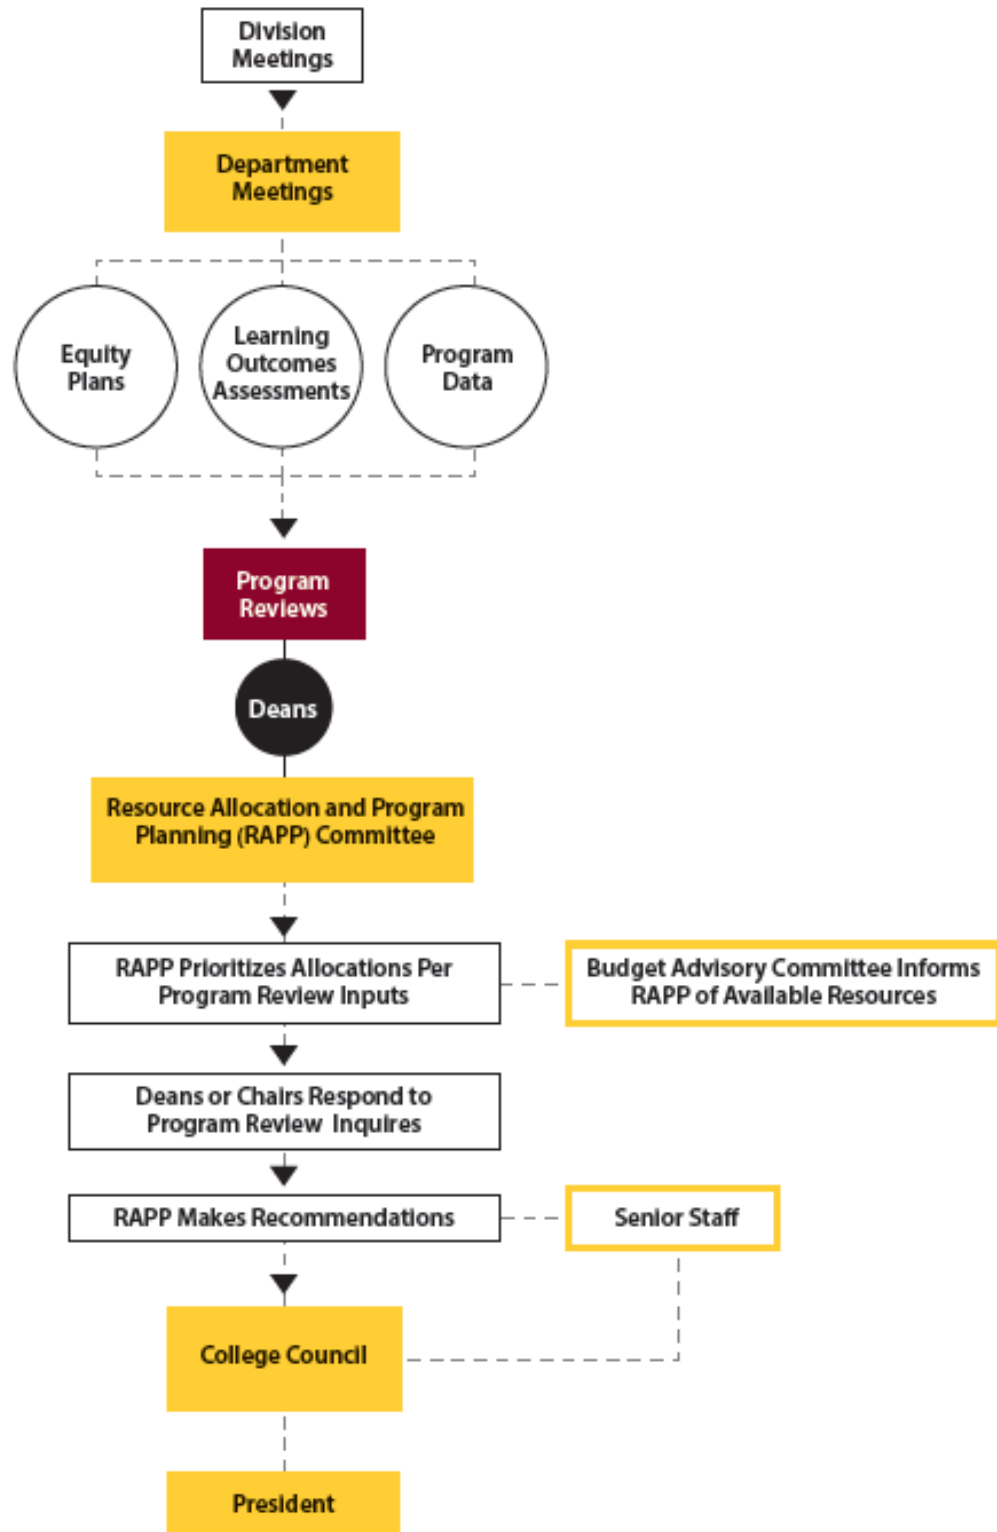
Division Meetings

Department Meetings

Equity Plans

Learning Outcomes Assessments

Program Data

Program Reviews

Deans

Resource Allocation and Program Planning (RAPP) Committee

RAPP Prioritizes Allocations Per Program Review Inputs

Budget Advisory Committee Informs RAPP of Available Resources

Deans or Chairs Respond to Program Review Inquires

RAPP Makes Recommendations

Senior Staff

College Council

President